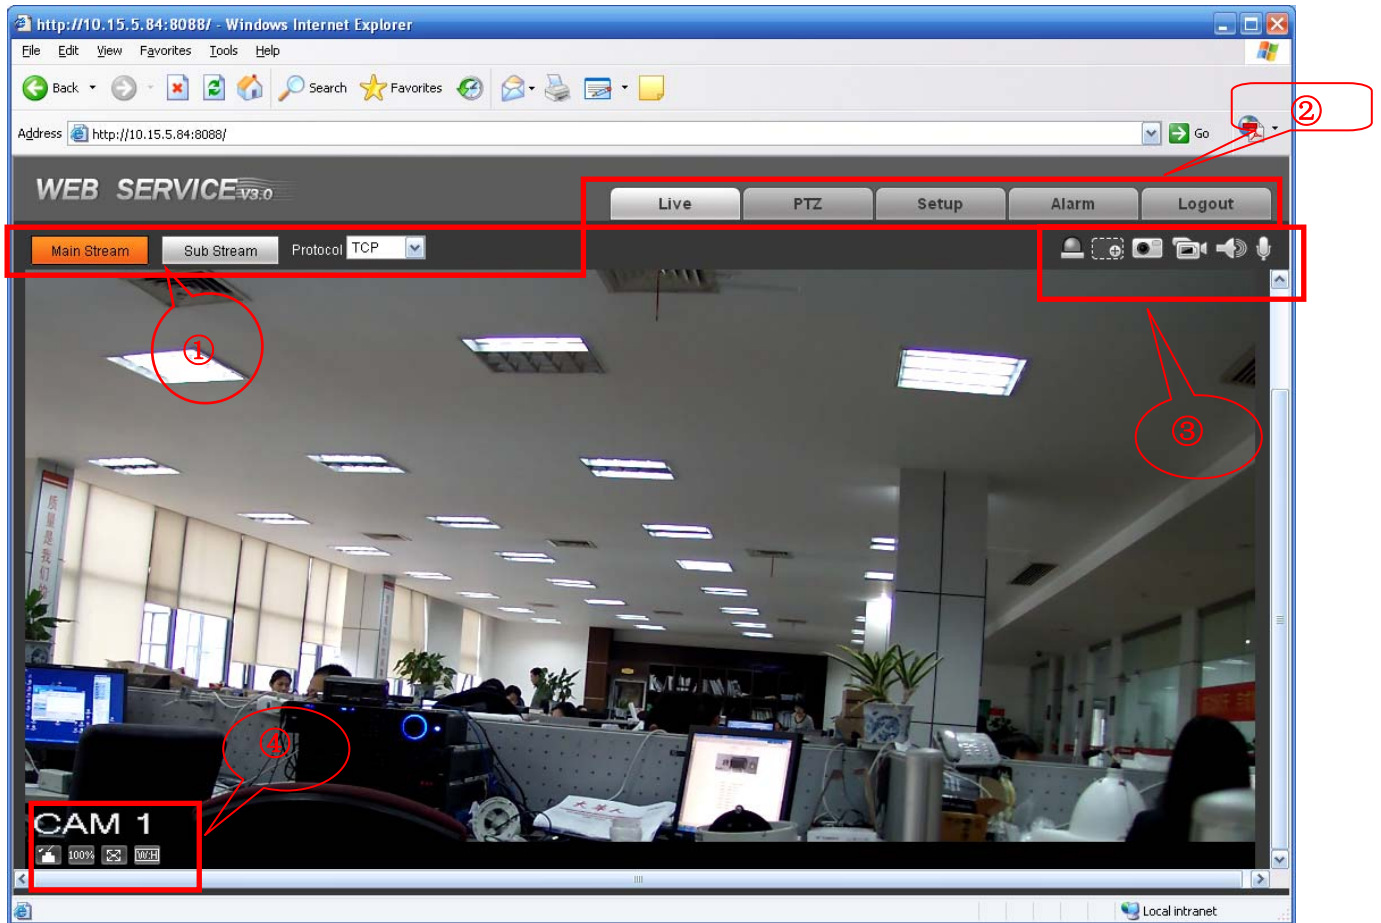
http://10.15.5.84:8088/ - Windows Internet Explorer

File Edit View Favorites Tools Help

Back Search Favorites

Address http://10.15.5.84:8088/ Go

②

WEB SERVICE V3.0

Live PTZ Setup Alarm Logout

Main Stream Sub Stream Protocol TCP

①

③

④

CAM 1

100% W:H

Local intranet